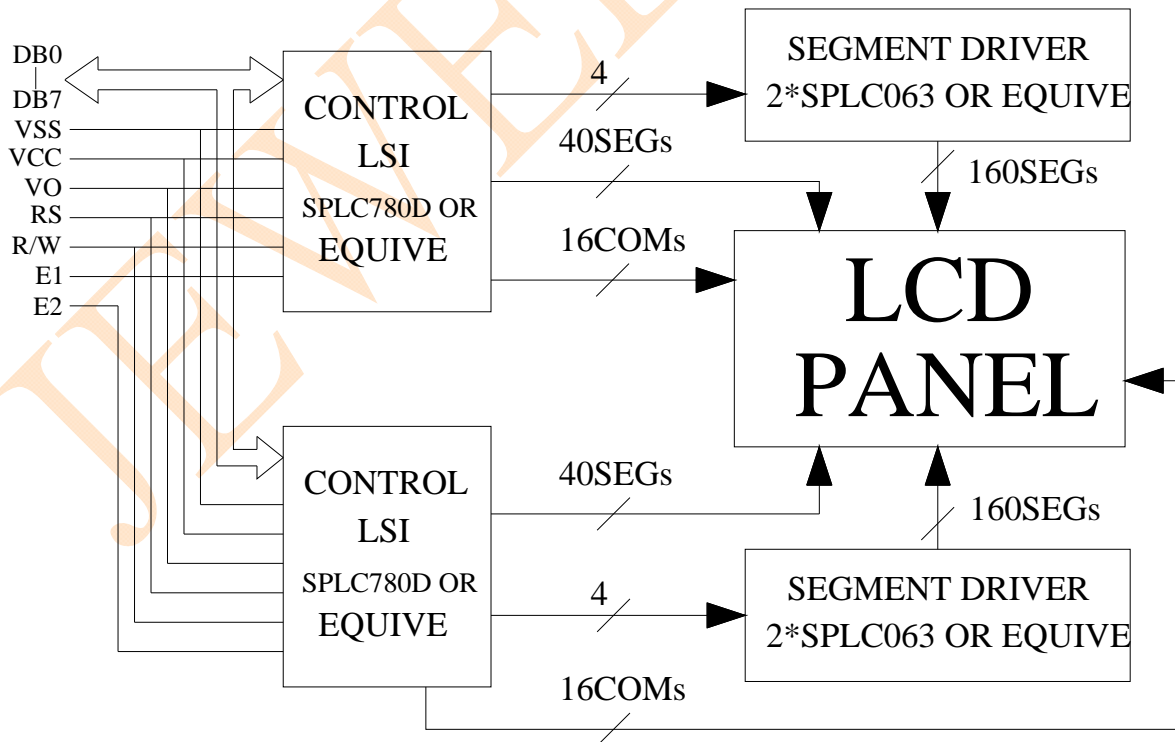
DB0
DB7
VSS
VCC
VO
RS
R/W
E1
E2

CONTROL LSI SPLC780D OR EQUIVE

4

40SEGs

16COMs

SEGMENT DRIVER 2*SPLC063 OR EQUIVE

160SEGs

LCD PANEL

CONTROL LSI SPLC780D OR EQUIVE

40SEGs

160SEGs

4

SEGMENT DRIVER 2*SPLC063 OR EQUIVE

16COMs

JEWEL